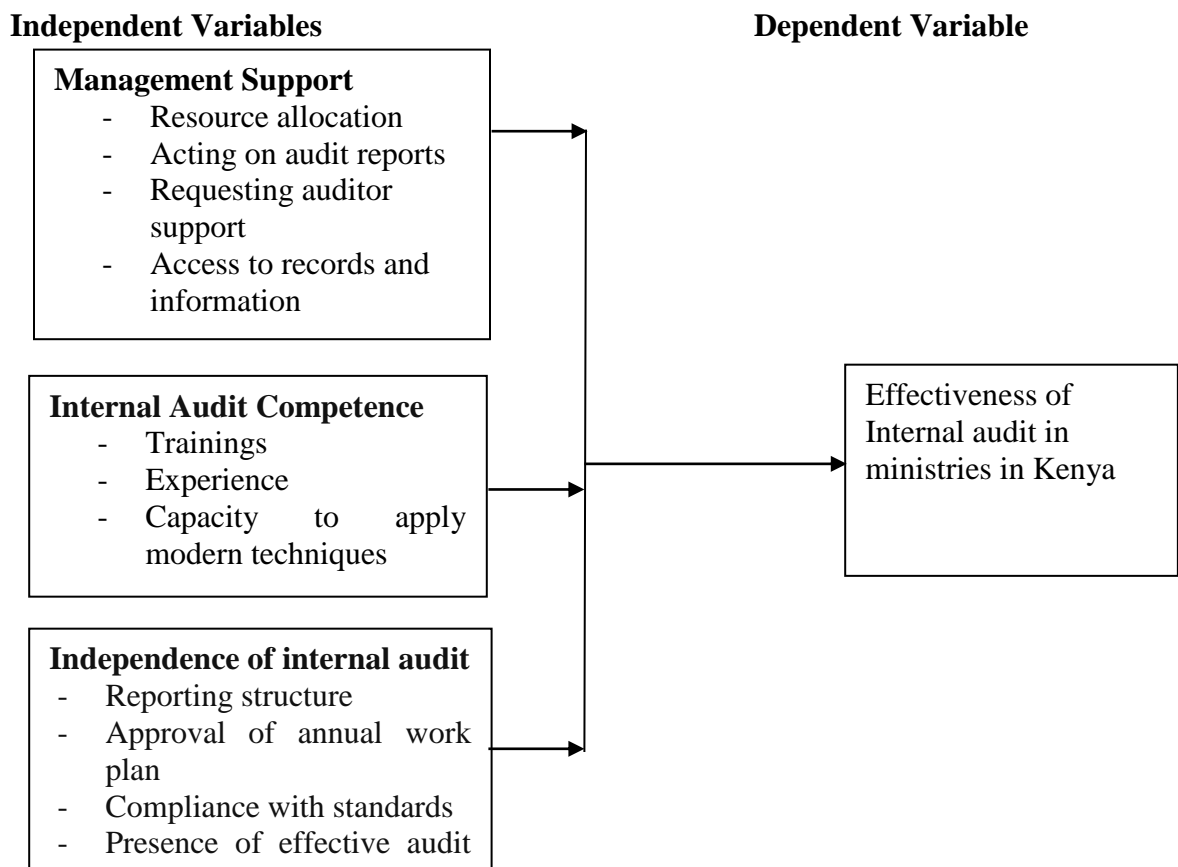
**Independent Variables**

**Dependent Variable**

**Management Support**
- Resource allocation
- Acting on audit reports
- Requesting auditor support
- Access to records and information

**Internal Audit Competence**
- Trainings
- Experience
- Capacity to apply modern techniques

**Independence of internal audit**
- Reporting structure
- Approval of annual work plan
- Compliance with standards
- Presence of effective audit

Effectiveness of Internal audit in ministries in Kenya